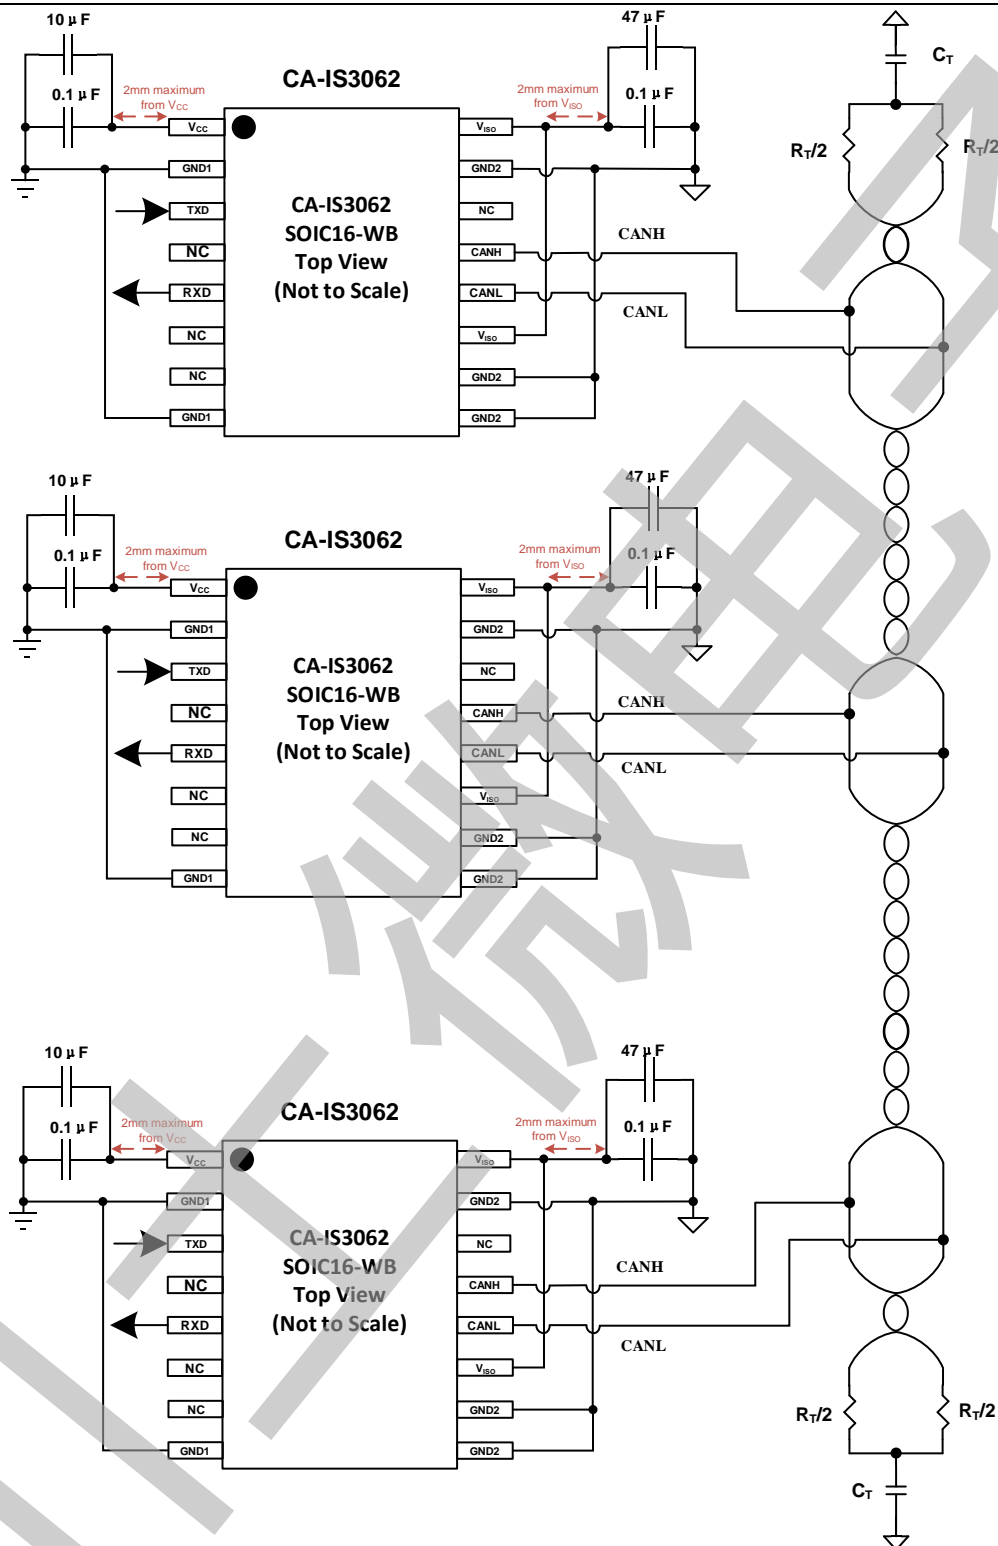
10 μ F
0.1 μ F
2mm maximum from $V_{CC}$
CA-IS3062
47 μ F
2mm maximum from $V_{ISO}$
0.1 μ F
$C_T$
$R_T/2$
$R_T/2$
$V_{CC}$
GND1
TXD
NC
RXD
NC
NC
GND1
CA-IS3062
SOIC16-WB
Top View
(Not to Scale)
$V_{ISO}$
GND2
NC
CANH
CANL
$V_{ISO}$
GND2
GND2
CANH
CANL

10 μ F
0.1 μ F
2mm maximum from $V_{CC}$
CA-IS3062
47 μ F
2mm maximum from $V_{ISO}$
0.1 μ F
$V_{CC}$
GND1
TXD
NC
RXD
NC
NC
GND1
CA-IS3062
SOIC16-WB
Top View
(Not to Scale)
$V_{ISO}$
GND2
NC
CANH
CANL
$V_{ISO}$
GND2
GND2
CANH
CANL

10 μ F
0.1 μ F
2mm maximum from $V_{CC}$
CA-IS3062
47 μ F
2mm maximum from $V_{ISO}$
0.1 μ F
$V_{CC}$
GND1
TXD
NC
RXD
NC
NC
GND1
CA-IS3062
SOIC16-WB
Top View
(Not to Scale)
$V_{ISO}$
GND2
NC
CANH
CANL
$V_{ISO}$
GND2
GND2
CANH
CANL
$R_T/2$
$R_T/2$
$C_T$